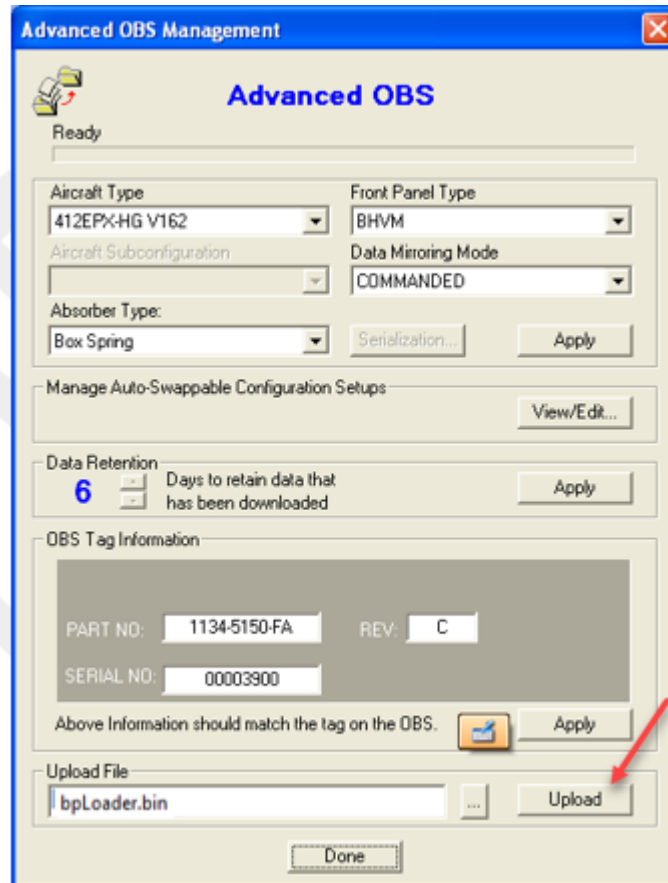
Advanced OBS Management

Advanced OBS

Ready

Aircraft Type
412EPX-HG V162

Front Panel Type
BHVM

Aircraft Subconfiguration

Data Mirroring Mode
COMMANDED

Absorber Type:
Box Spring

Serialization...

Apply

Manage Auto-Swappable Configuration Setups

View/Edit...

Data Retention
6
Days to retain data that has been downloaded

Apply

OBS Tag Information

PART NO: 1134-5150-FA
REV: C
SERIAL NO: 00003900

Above Information should match the tag on the OBS.

Apply

Upload File
bpLoader.bin
...
Upload

Done